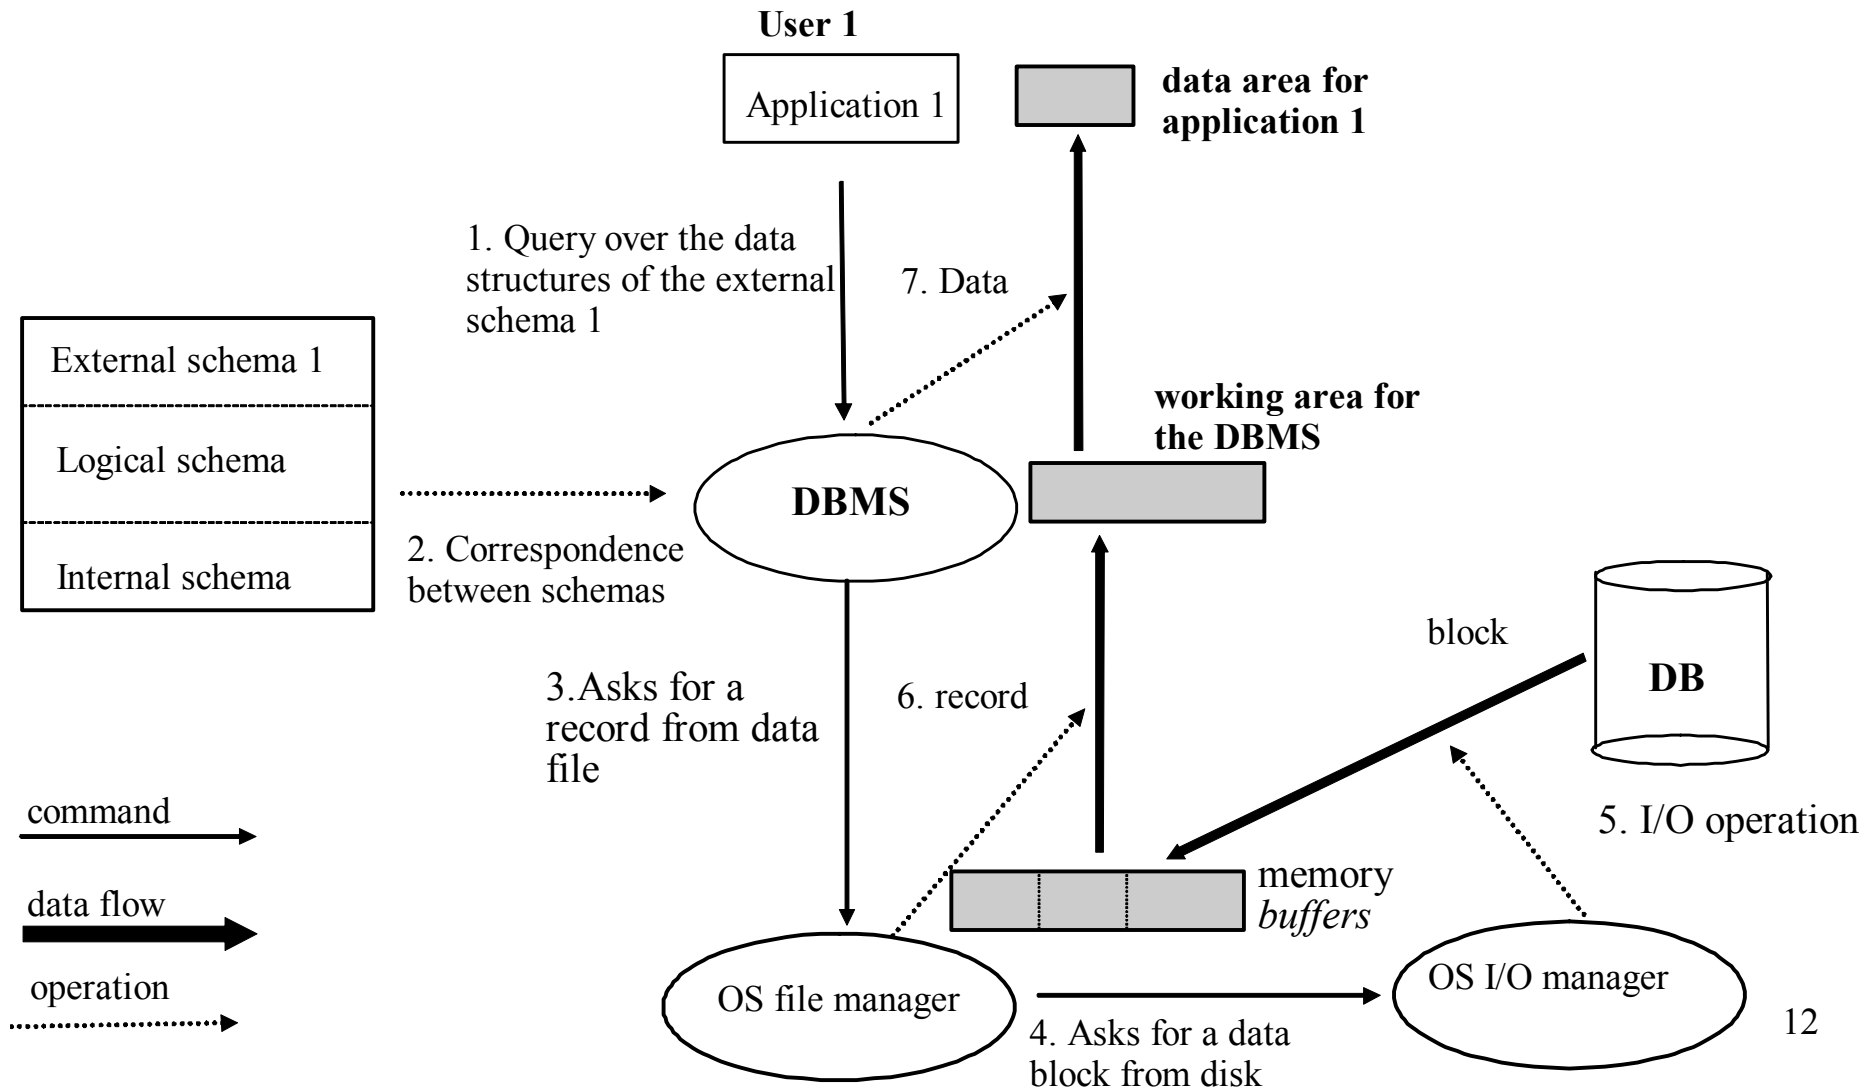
User 1

Application 1

data area for application 1

1. Query over the data structures of the external schema 1

7. Data

External schema 1

Logical schema

Internal schema

working area for the DBMS

DBMS

2. Correspondence between schemas

DB

block

3.Asks for a record from data file

6. record

command

data flow

operation

5. I/O operation

memory *buffers*

OS file manager

OS I/O manager

4. Asks for a data block from disk

12